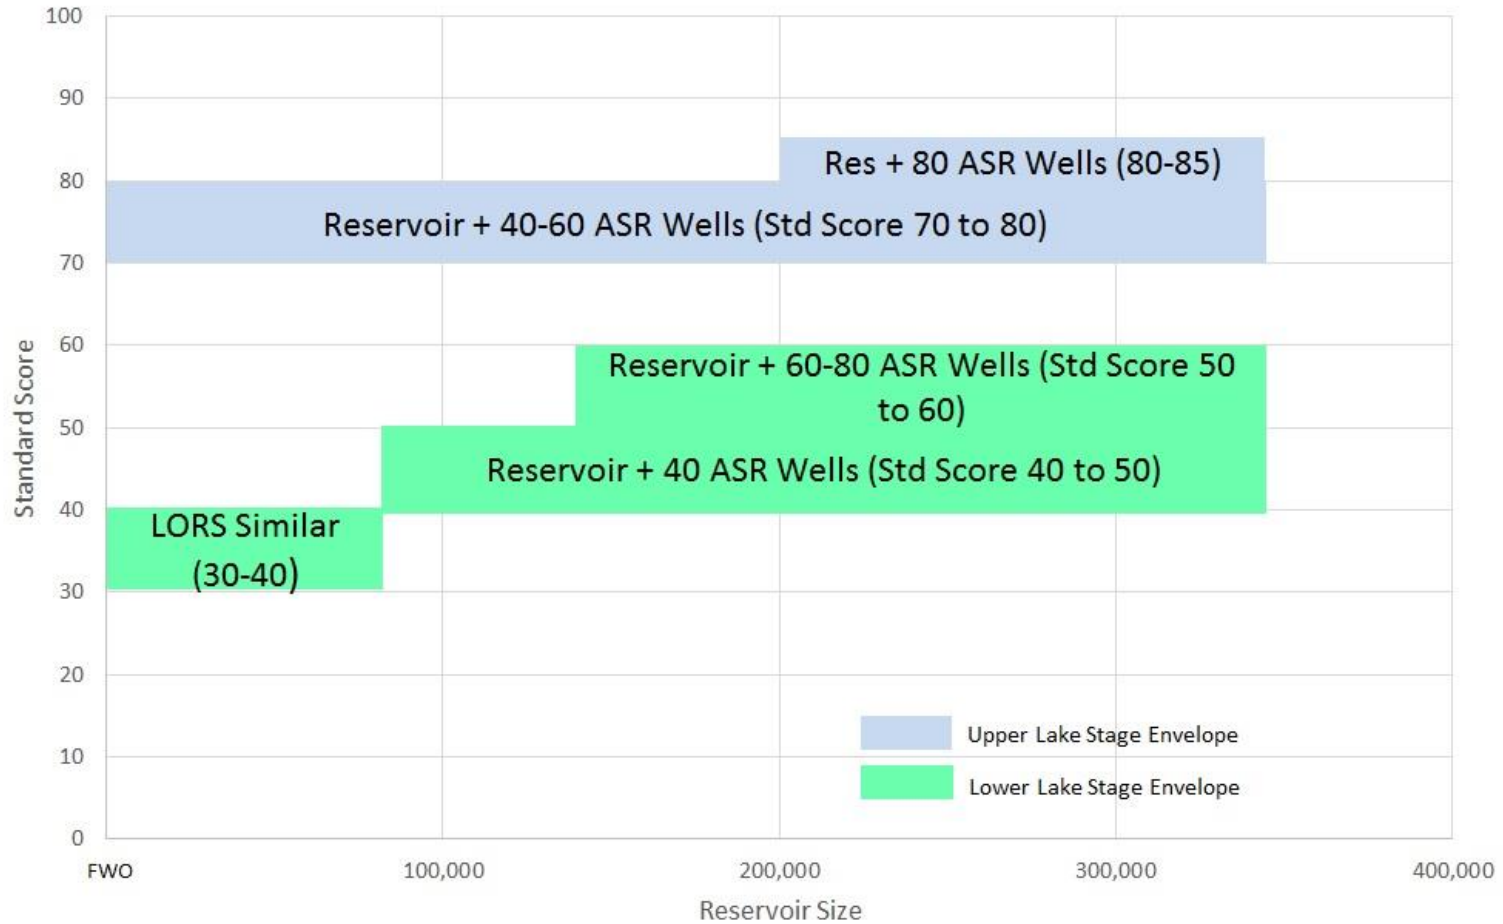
100
90
80
70
60
50
40
30
20
10
0

Standard Score

Res + 80 ASR Wells (80-85)

Reservoir + 40-60 ASR Wells (Std Score 70 to 80)

Reservoir + 60-80 ASR Wells (Std Score 50 to 60)

Reservoir + 40 ASR Wells (Std Score 40 to 50)

LORS Similar (30-40)

Upper Lake Stage Envelope

Lower Lake Stage Envelope

FWO
100,000
200,000
300,000
400,000

Reservoir Size